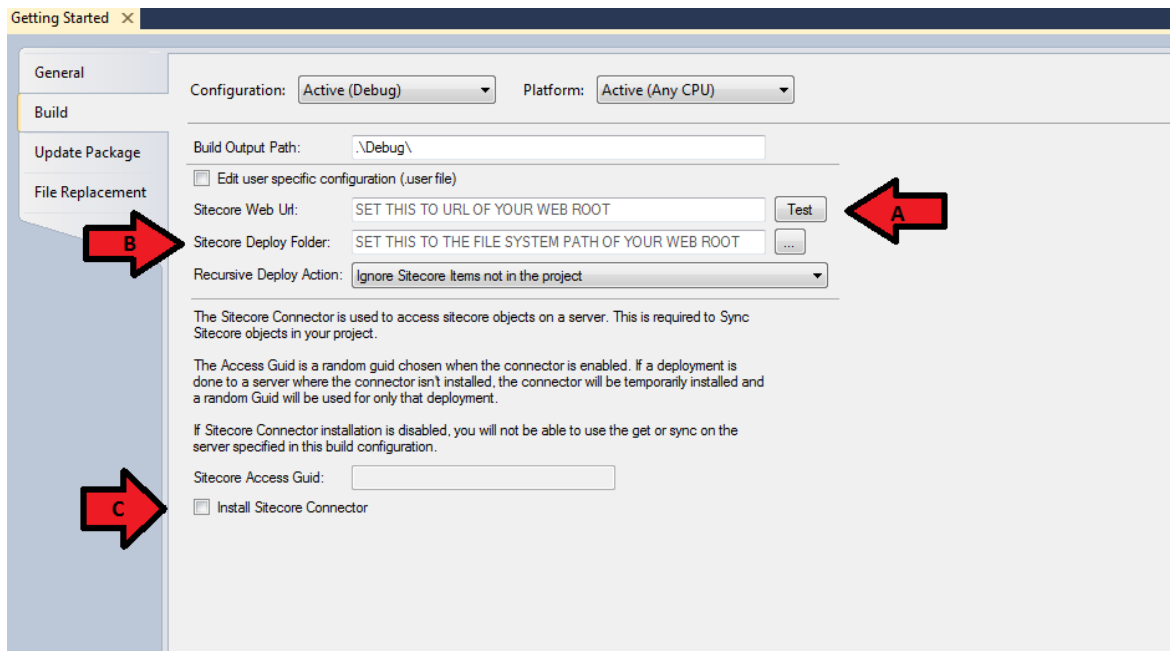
Getting Started ✕

General
Build
Update Package
File Replacement

Configuration: Active (Debug)
Platform: Active (Any CPU)

Build Output Path: .\Debug\

Edit user specific configuration (.user file)

Sitecore Web Url: SET THIS TO URL OF YOUR WEB ROOT
Test
A
B
Sitecore Deploy Folder: SET THIS TO THE FILE SYSTEM PATH OF YOUR WEB ROOT
...
Recursive Deploy Action: Ignore Sitecore Items not in the project

The Sitecore Connector is used to access sitecore objects on a server. This is required to Sync Sitecore objects in your project.

The Access Guid is a random guid chosen when the connector is enabled. If a deployment is done to a server where the connector isn't installed, the connector will be temporarily installed and a random Guid will be used for only that deployment.

If Sitecore Connector installation is disabled, you will not be able to use the get or sync on the server specified in this build configuration.

Sitecore Access Guid:

C
Install Sitecore Connector